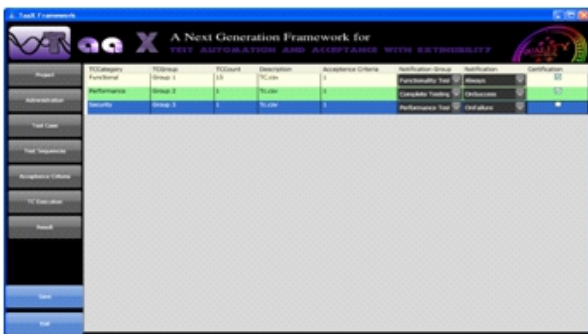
TaaX Framework

aa X

A Next Generation Framework for
TEST AUTOMATION AND ACCEPTANCE WITH EXTENSIBILITY

Project
Administration
Test Case
Test Sequence
Acceptance Criteria
TC Execution
Result
Save
Exit

| TCCategory | TCGroup | TCCount | Description | Acceptance Criteria | Notification Group | Notification | Certification |
|---|---|---|---|---|---|---|---|
| Functional | Group 1 | 15 | TC.xlsx | 1 | Functionality Test | Always | |
| Performance | Group 2 | 1 | TC.xlsx | 1 | Complete Testing | OnSuccess | |
| Security | Group 3 | 1 | TC.xlsx | 1 | Performance Test | OnFailure | |